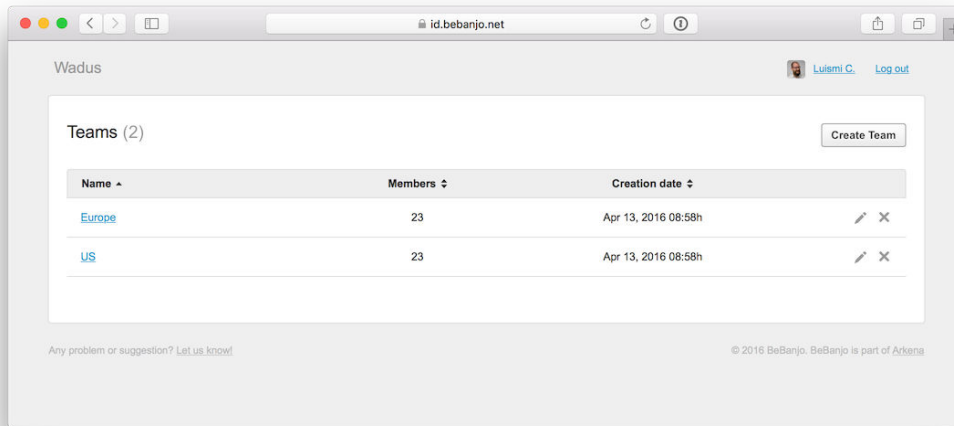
id.bebanjo.net

Wadus

Luismi C. Log out

Teams (2)

Create Team

| Name ▲ | Members ⇕ | Creation date ⇕ | |
|---|---|---|---|
| Europe | 23 | Apr 13, 2016 08:58h | |
| US | 23 | Apr 13, 2016 08:58h | |

Any problem or suggestion? Let us know!

© 2016 BeBanjo. BeBanjo is part of Arkena